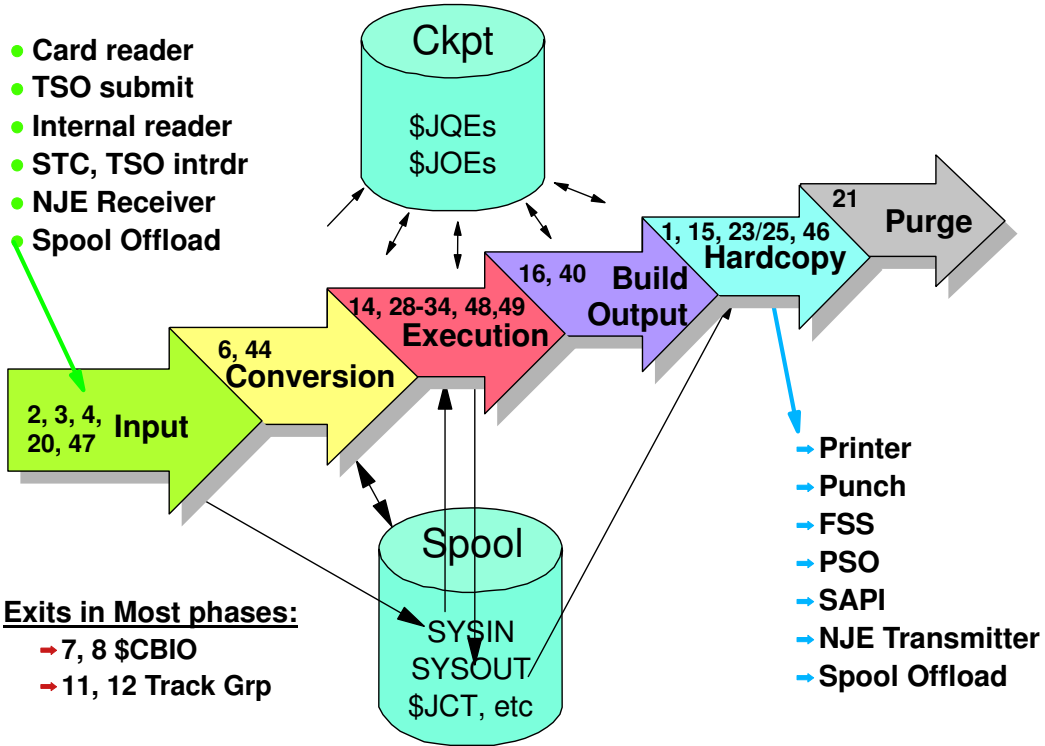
Card reader
TSO submit
Internal reader
STC, TSO intrdr
NJE Receiver
Spool Offload

Ckpt
$JQEs
$JOEs

2, 3, 4, 20, 47 Input

6, 44 Conversion

14, 28-34, 48,49 Execution

16, 40 Build Output

1, 15, 23/25, 46 Hardcopy

21 Purge

Printer
Punch
FSS
PSO
SAPI
NJE Transmitter
Spool Offload

Spool
SYSIN
SYSOUT
$JCT, etc

Exits in Most phases:
7, 8 $CBIO
11, 12 Track Grp